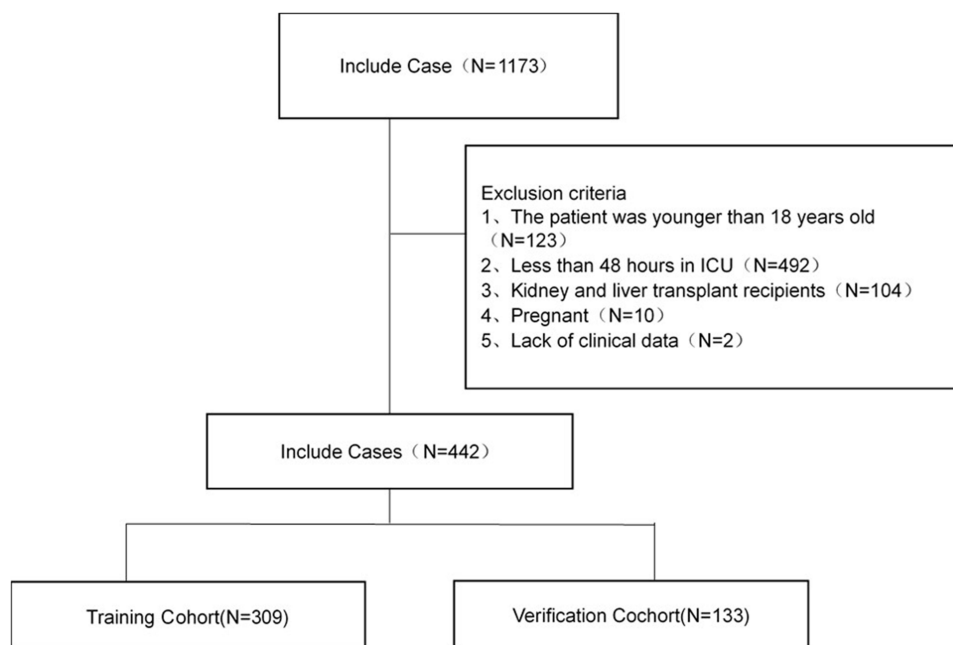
Include Case（N=1173）

Exclusion criteria
1、The patient was younger than 18 years old（N=123）
2、Less than 48 hours in ICU（N=492）
3、Kidney and liver transplant recipients（N=104）
4、Pregnant（N=10）
5、Lack of clinical data（N=2）

Include Cases（N=442）

Training Cohort(N=309)

Verification Cochort(N=133)